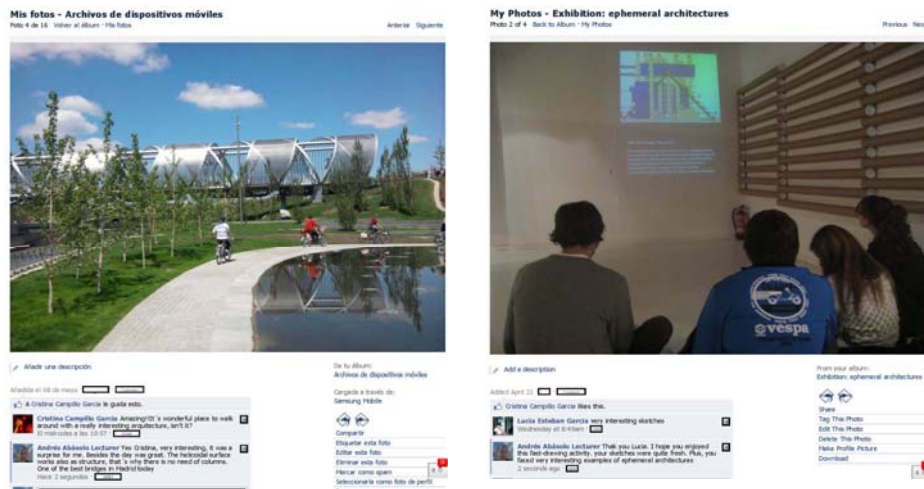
Mis fotos - Archivos de dispositivos móviles
Foto 4 de 16 Volver al álbum · Mis fotos
Anterior Siguiente

Añadir una descripción

Añadida el 08 de mayo

A Cristina Campillo García le gusta esto.

Cristina Campillo García Amazing!!It´s wonderful place to walk around with a really interesting arquitecture, isn't it?
El miércoles a las 10:07

Andrés Abásolo Lecturer Yes Cristina, very interesting, it was a surprise for me. Besides the day was great. The helicoidal surface works also as structure, that´s why there is no need of columns. One of the best bridges in Madrid today
Hace 2 segundos

De tu álbum:
Archivos de dispositivos móviles

Cargada a través de:
Samsung Mobile

Compartir
Etiquetar esta foto
Editar esta foto
Eliminar esta foto
Marcar como spam
Seleccionarla como foto de perfil

My Photos - Exhibition: ephemeral architectures
Photo 2 of 4 Back to Album · My Photos
Previous Next

vespa

Add a description

Added April 21

Cristina Campillo García likes this.

Lucía Esteban García very interesting sketches
Wednesday at 8:49am

Andrés Abásolo Lecturer Thak you Lucia. I hope you enjoyed this fast-drawing activity. your sketches were quite fresh. Plus, you faced very interesting examples of ephemeral architectures
2 seconds ago

From your album:
Exhibition: ephemeral architectures

Share
Tag This Photo
Edit This Photo
Delete This Photo
Make Profile Picture
Download